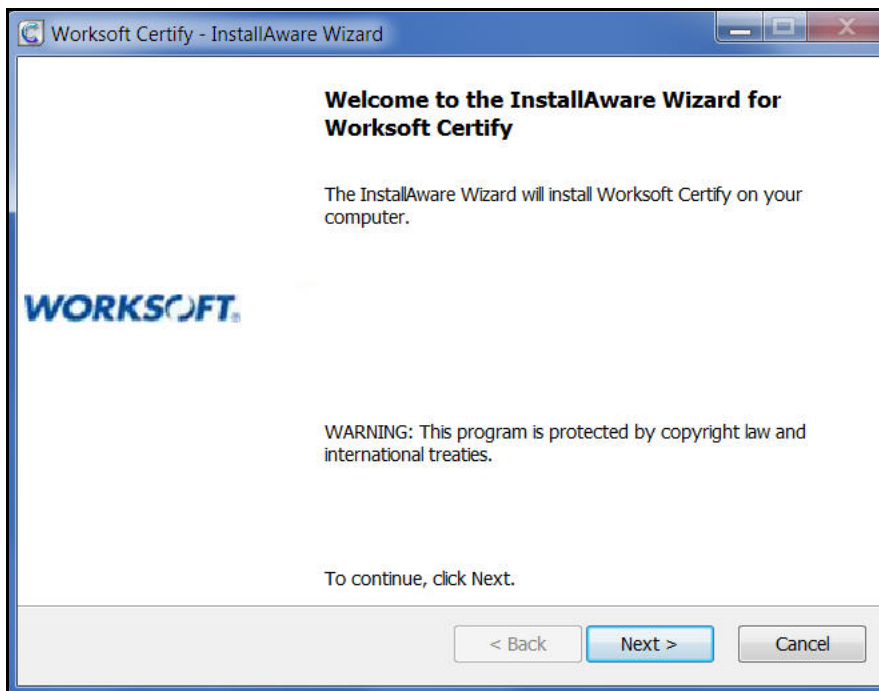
Worksoft Certify - InstallAware Wizard

WORKSOFT.

Welcome to the InstallAware Wizard for Worksoft Certify

The InstallAware Wizard will install Worksoft Certify on your computer.

WARNING: This program is protected by copyright law and international treaties.

To continue, click Next.

< Back

Next >

Cancel